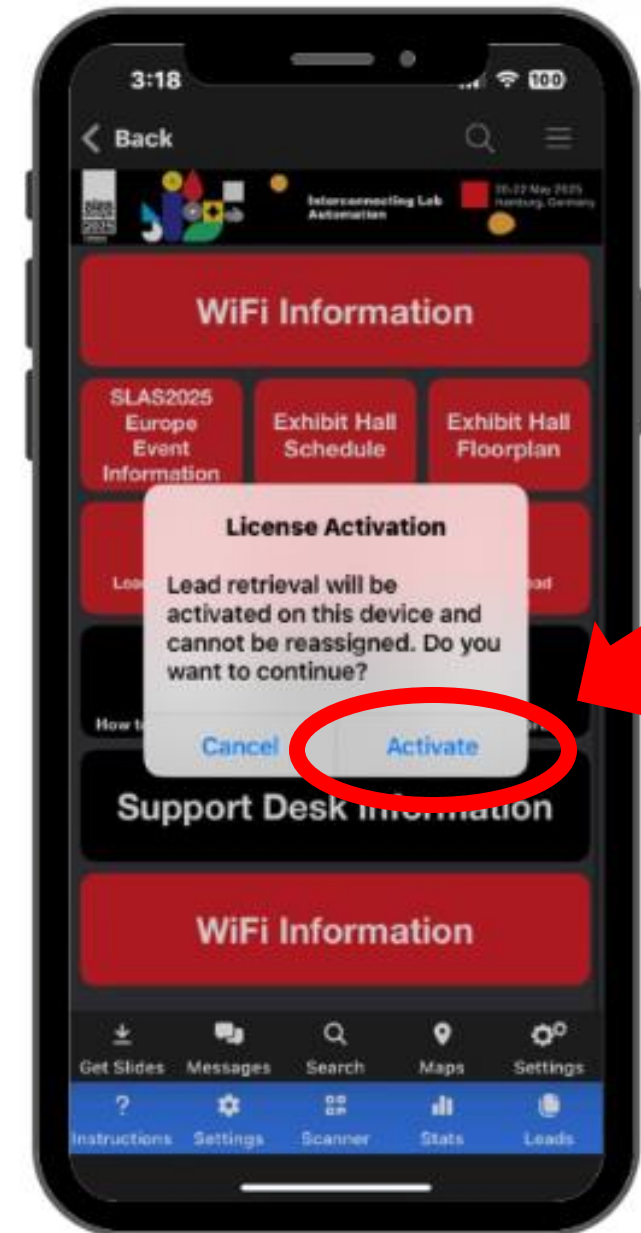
3:18

100

Back

Interconnecting Lab Automation

20-22 May 2025 Hamburg, Germany

WiFi Information

SLAS2025 Europe Event Information

Exhibit Hall Schedule

Exhibit Hall Floorplan

Loa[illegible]

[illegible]oad

License Activation

Lead retrieval will be activated on this device and cannot be reassigned. Do you want to continue?

Cancel

Activate

How t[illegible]

Support Desk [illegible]

WiFi Information

Get Slides

Messages

Search

Maps

Settings

Instructions

Settings

Scanner

Stats

Leads